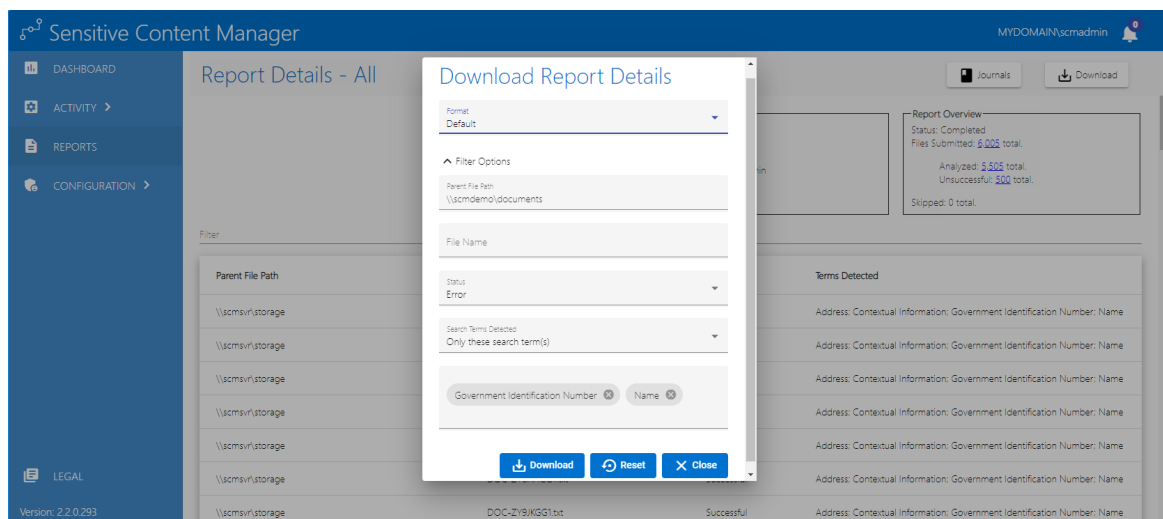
Sensitive Content Manager

MYDOMAIN\scmadmin

0

DASHBOARD

ACTIVITY >

REPORTS

CONFIGURATION >

LEGAL

Version: 2.2.0.293

Report Details - All

Journals

Download

Report Overview
Status: Completed
Files Submitted: 6,005 total.
Analyzed: 5,505 total.
Unsuccessful: 500 total.
Skipped: 0 total.

Filter

| Parent File Path | | | Terms Detected |
|---|---|---|---|
| \\scmsvr\storage | | | Address; Contextual Information; Government Identification Number; Name |
| \\scmsvr\storage | | | Address; Contextual Information; Government Identification Number; Name |
| \\scmsvr\storage | | | Address; Contextual Information; Government Identification Number; Name |
| \\scmsvr\storage | | | Address; Contextual Information; Government Identification Number; Name |
| \\scmsvr\storage | | | Address; Contextual Information; Government Identification Number; Name |
| \\scmsvr\storage | | | Address; Contextual Information; Government Identification Number; Name |
| \\scmsvr\storage | DOC-ZY9JKGG1.txt | Successful | Address; Contextual Information; Government Identification Number; Name |

Download Report Details

Format
Default

Filter Options

Parent File Path
\\scmdemo\documents

File Name

Status
Error

Search Terms Detected
Only these search term(s)

Government Identification Number
Name

Download
Reset
Close